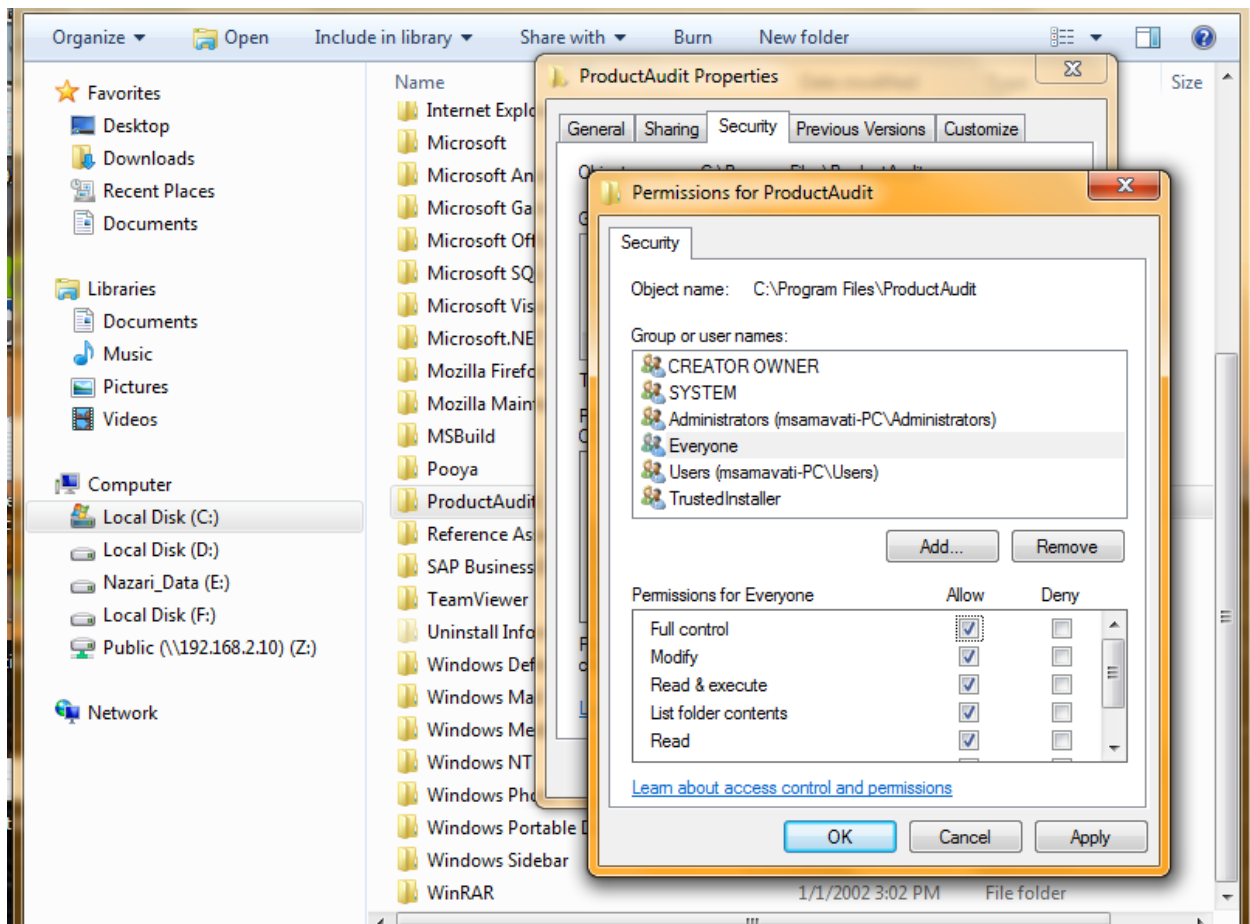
Organize ▾ Open Include in library ▾ Share with ▾ Burn New folder

Favorites
Desktop
Downloads
Recent Places
Documents

Libraries
Documents
Music
Pictures
Videos

Computer
Local Disk (C:)
Local Disk (D:)
Nazari_Data (E:)
Local Disk (F:)
Public (\\192.168.2.10) (Z:)

Network

Name
Internet Explo
Microsoft
Microsoft An
Microsoft Ga
Microsoft Off
Microsoft SQ
Microsoft Vis
Microsoft.NE
Mozilla Firefo
Mozilla Maint
MSBuild
Pooya
ProductAudit
Reference As
SAP Business
TeamViewer
Uninstall Info
Windows Def
Windows Ma
Windows Me
Windows NT
Windows Pho
Windows Portable D
Windows Sidebar
WinRAR

1/1/2002 3:02 PM File folder

Size

ProductAudit Properties

General Sharing Security Previous Versions Customize

Permissions for ProductAudit

Security

Object name: C:\Program Files\ProductAudit

Group or user names:
CREATOR OWNER
SYSTEM
Administrators (msamavati-PC\Administrators)
Everyone
Users (msamavati-PC\Users)
TrustedInstaller

Add... Remove

| Permissions for Everyone | Allow | Deny |
|---|---|---|
| Full control | ☑ | ☐ |
| Modify | ☑ | ☐ |
| Read & execute | ☑ | ☐ |
| List folder contents | ☑ | ☐ |
| Read | ☑ | ☐ |

Learn about access control and permissions

OK Cancel Apply